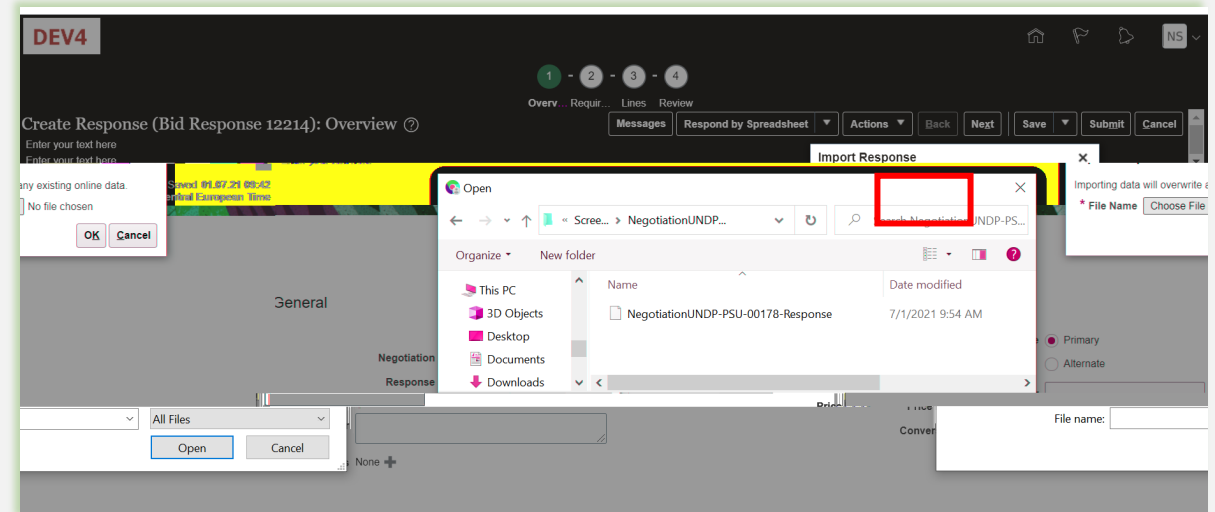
DEV4

NS

1 - 2 - 3 - 4
Overv... Requir... Lines Review

Create Response (Bid Response 12214): Overview

Messages | Respond by Spreadsheet | Actions | Back | Next | Save | Submit | Cancel

Enter your text here
Enter your text here

Import Response

any existing online data.
No file chosen
OK Cancel

Saved 01.07.21 09:42
entral European Time

Open

« Scree... > NegotiationUNDP...

Search NegotiationUNDP-PS...

Organize ▾ New folder

This PC
3D Objects
Desktop
Documents
Downloads

Name
Date modified

NegotiationUNDP-PSU-00178-Response
7/1/2021 9:54 AM

Importing data will overwrite a
* File Name Choose File

General

Negotiation
Response

Primary
Alternate

All Files
Open Cancel

None

Price
Conver

File name: